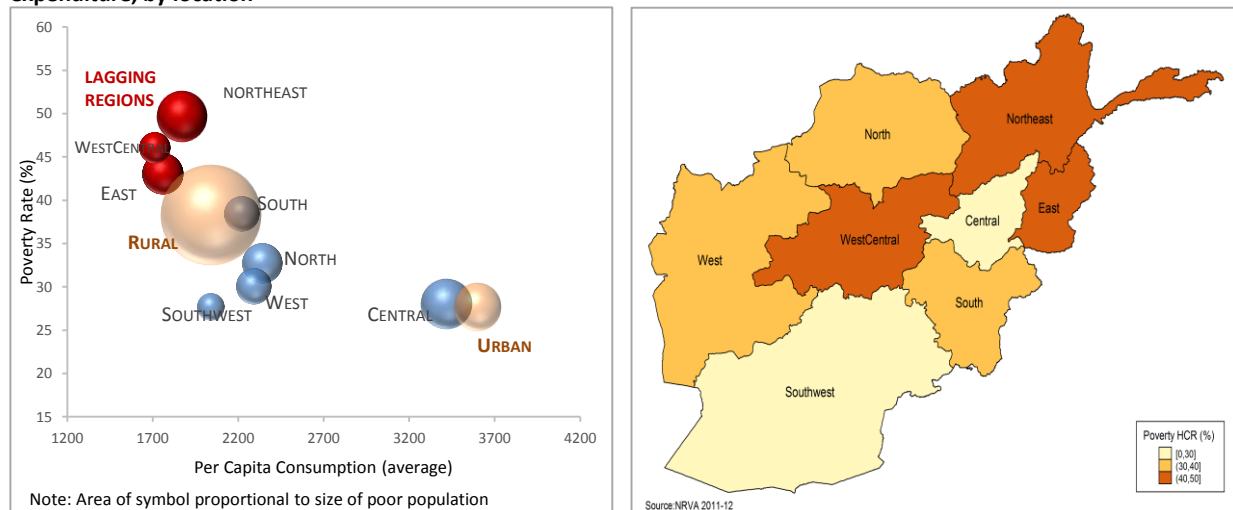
expenditure, by location

60
55
50
45
40
35
30
25
20
15

Poverty Rate (%)

LAGGING REGIONS

NORTHEAST

WESTCENTRAL

EAST

SOUTH

RURAL

NORTH

WEST

SOUTHWEST

CENTRAL

URBAN

1200 1700 2200 2700 3200 3700 4200

Per Capita Consumption (average)

Note: Area of symbol proportional to size of poor population

North

Northeast

West

WestCentral

Central

East

South

Southwest

Poverty HCR (%)
[0,30]
(30,40]
(40,50]

Source:NRVA 2011-12